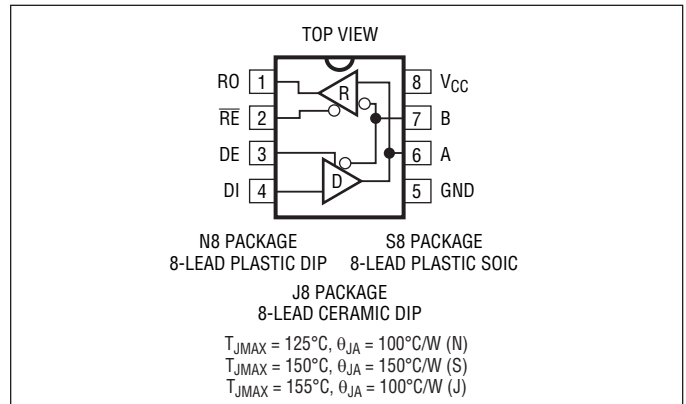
TOP VIEW

RO 1
$\overline{RE}$ 2
DE 3
DI 4

8 $V_{CC}$
7 B
6 A
5 GND

R
D

N8 PACKAGE
8-LEAD PLASTIC DIP

S8 PACKAGE
8-LEAD PLASTIC SOIC

J8 PACKAGE
8-LEAD CERAMIC DIP

$T_{JMAX}$ = 125°C, $\theta_{JA}$ = 100°C/W (N)
$T_{JMAX}$ = 150°C, $\theta_{JA}$ = 150°C/W (S)
$T_{JMAX}$ = 155°C, $\theta_{JA}$ = 100°C/W (J)